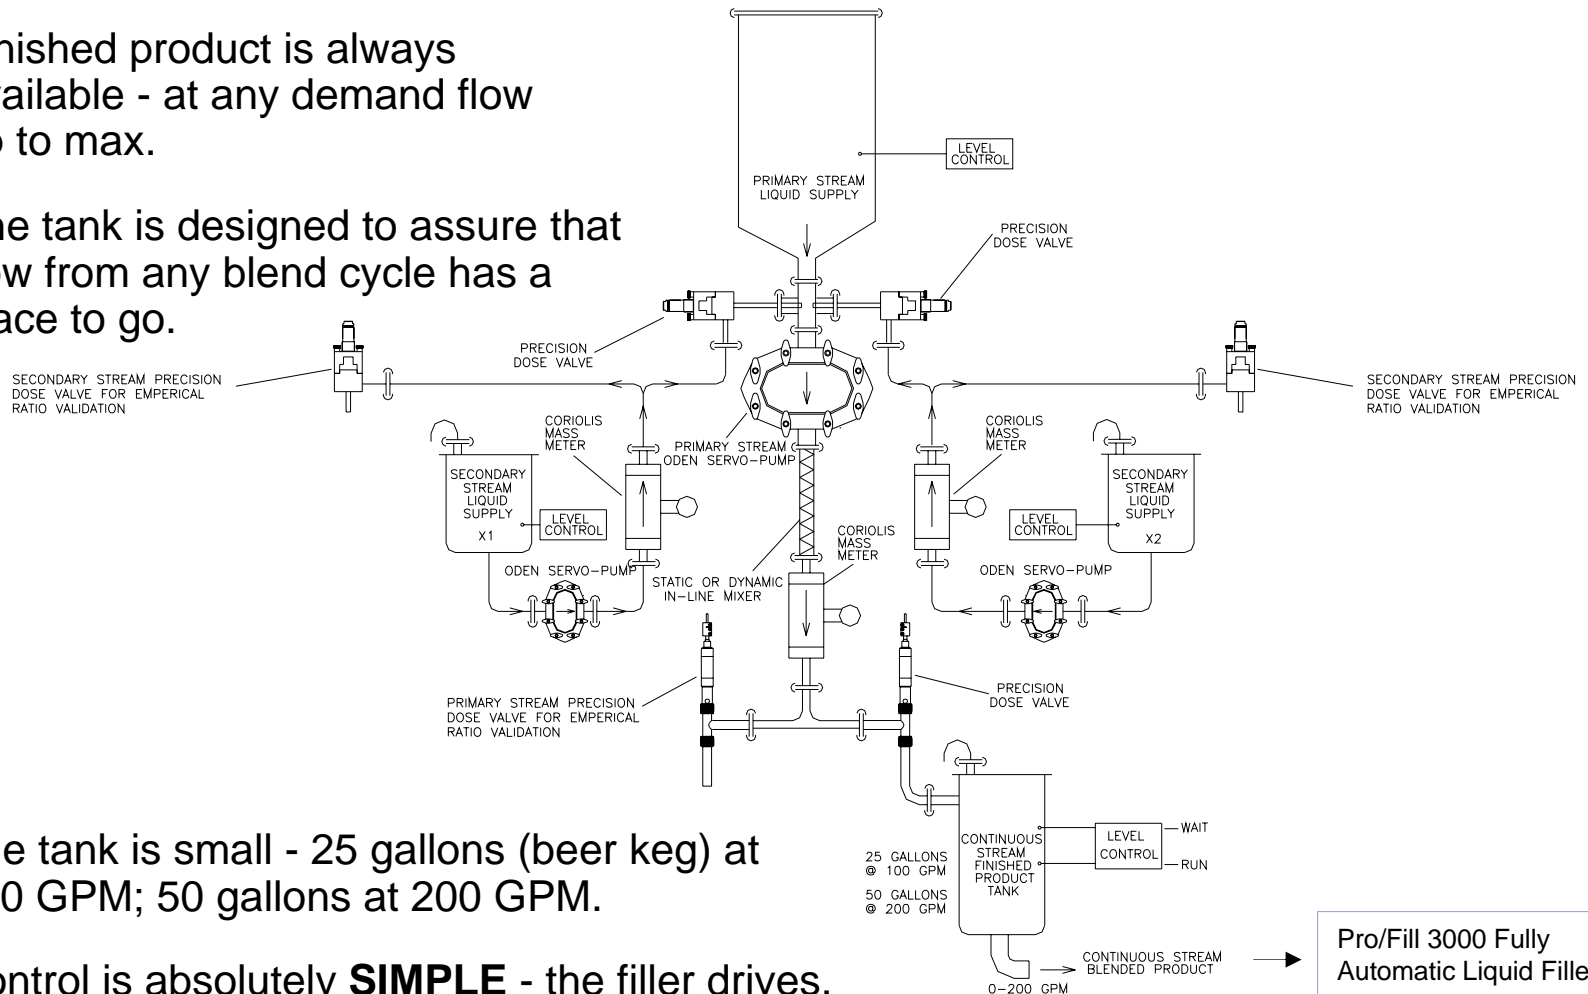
nished product is always ailable - at any demand flow o to max.

he tank is designed to assure that w from any blend cycle has a ace to go.

e tank is small - 25 gallons (beer keg) at 0 GPM; 50 gallons at 200 GPM.

ontrol is absolutely **SIMPLE** - the filler drives.

LEVEL CONTROL

PRIMARY STREAM LIQUID SUPPLY

PRECISION DOSE VALVE

PRECISION DOSE VALVE

SECONDARY STREAM PRECISION DOSE VALVE FOR EMPERICAL RATIO VALIDATION

SECONDARY STREAM PRECISION DOSE VALVE FOR EMPERICAL RATIO VALIDATION

CORIOLIS MASS METER

PRIMARY STREAM ODEN SERVO-PUMP

CORIOLIS MASS METER

SECONDARY STREAM LIQUID SUPPLY X1

LEVEL CONTROL

LEVEL CONTROL

SECONDARY STREAM LIQUID SUPPLY X2

CORIOLIS MASS METER

ODEN SERVO-PUMP

STATIC OR DYNAMIC IN-LINE MIXER

ODEN SERVO-PUMP

PRIMARY STREAM PRECISION DOSE VALVE FOR EMPERICAL RATIO VALIDATION

PRECISION DOSE VALVE

CONTINUOUS STREAM FINISHED PRODUCT TANK

LEVEL CONTROL

WAIT

RUN

25 GALLONS @ 100 GPM

50 GALLONS @ 200 GPM

CONTINUOUS STREAM BLENDED PRODUCT

0-200 GPM

Pro/Fill 3000 Fully Automatic Liquid Fille